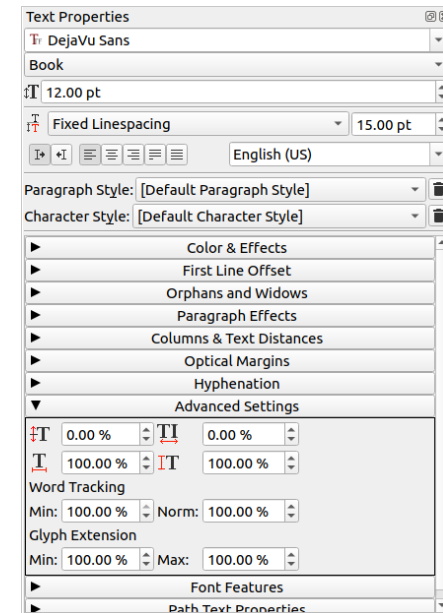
Text Properties

DejaVu Sans

Book

12.00 pt

Fixed Linespacing

15.00 pt

English (US)

Paragraph Style: [Default Paragraph Style]

Character Style: [Default Character Style]

Color & Effects

First Line Offset

Orphans and Widows

Paragraph Effects

Columns & Text Distances

Optical Margins

Hyphenation

Advanced Settings

0.00 %

0.00 %

100.00 %

100.00 %

Word Tracking

Min: 100.00 % Norm: 100.00 %

Glyph Extension

Min: 100.00 % Max: 100.00 %

Font Features

Path Text Properties